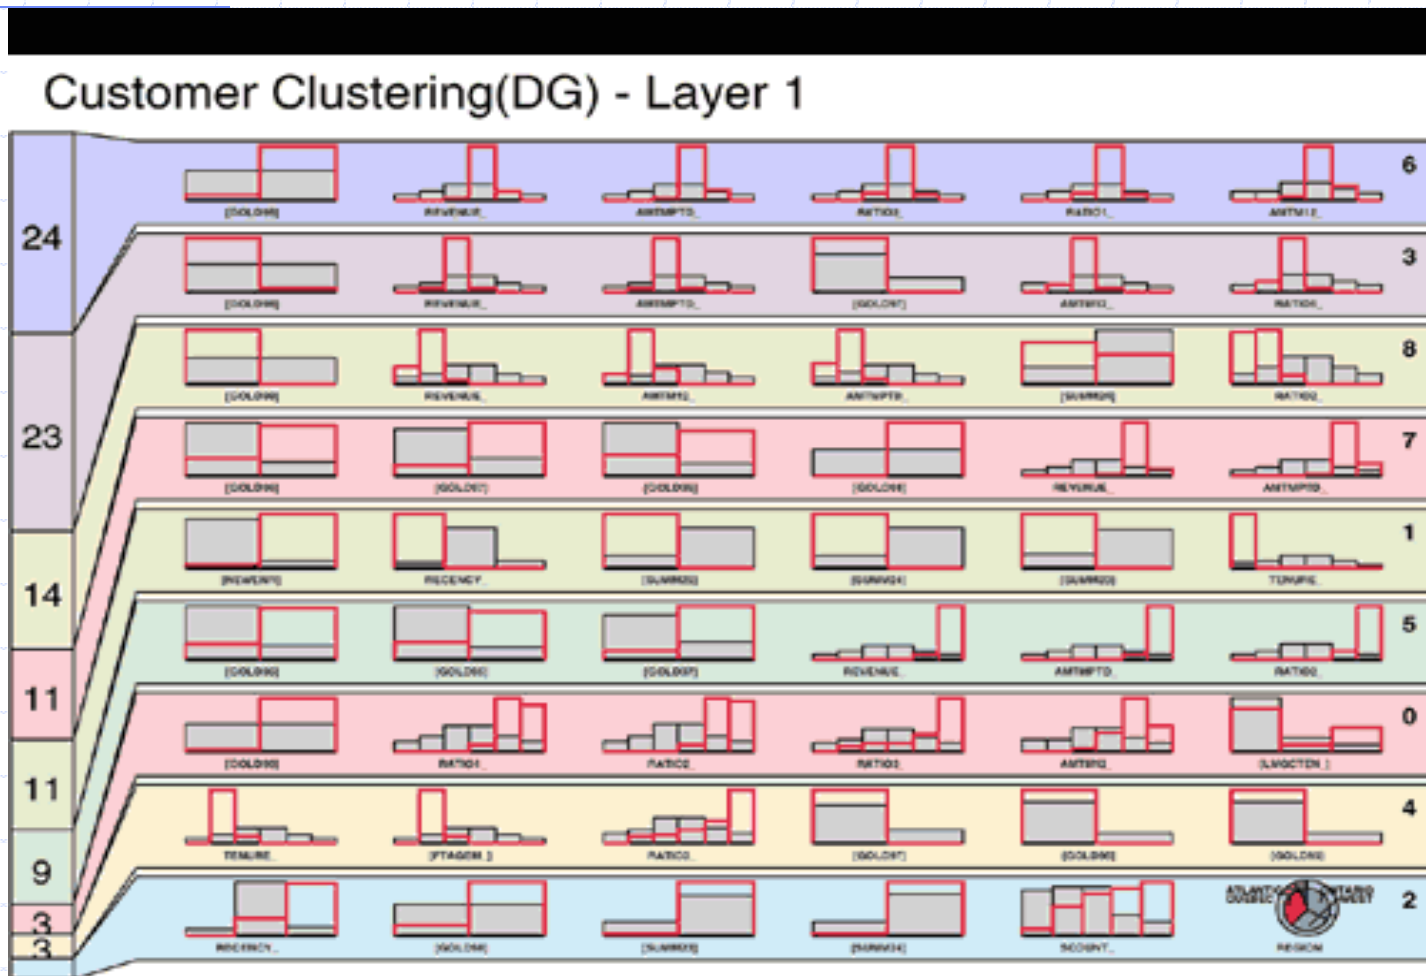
Customer Clustering(DG) - Layer 1

24
23
14
11
11
9
3
3

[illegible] REVENUE_ AMTMPTD_ RATIO3_ RATIO1_ AMTM12_ 6
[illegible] REVENUE_ AMTMPTD_ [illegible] AMTM12_ RATIO1_ 3
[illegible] REVENUE_ AMTM12_ AMTMPTD_ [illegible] RATIO2_ 8
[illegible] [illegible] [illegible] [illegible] REVENUE_ AMTMPTD_ 7
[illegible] RECENCY_ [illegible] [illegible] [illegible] TENURE_ 1
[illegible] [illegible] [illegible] REVENUE_ AMTMPTD_ RATIO2_ 5
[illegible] RATIO1_ RATIO2_ RATIO3_ AMTM12_ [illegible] 0
TENURE_ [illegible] RATIO3_ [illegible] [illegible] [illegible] 4
RECENCY_ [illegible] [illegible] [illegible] SCOUNT_ REGION 2